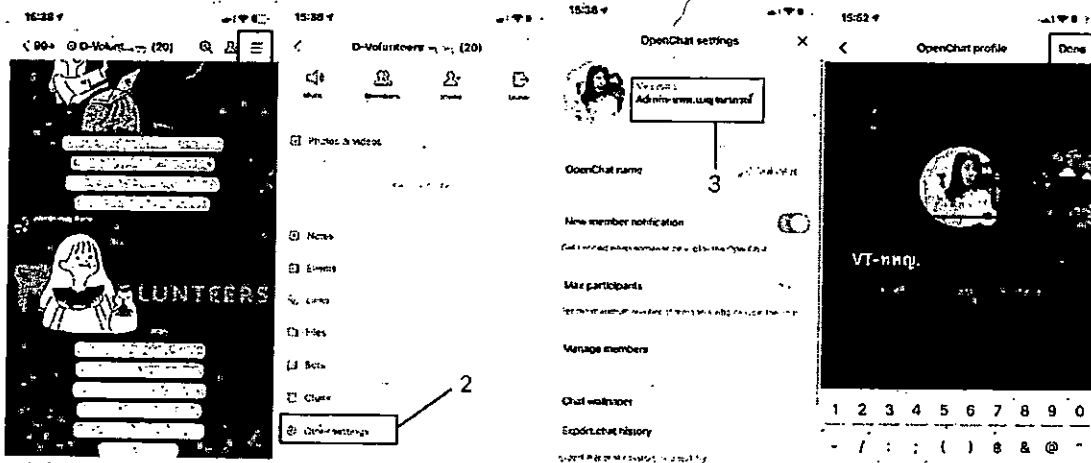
15:38

< 99+ D-Volunt... (20)

LUNTEERS

15:38

<

D-Volunteers (20)

Mute

Members

Invite

Leave

Photos & videos

Notes

Events

Links

Files

Bots

Chats

Other settings

2

15:38

OpenChat settings

×

Admin-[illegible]

3

OpenChat name

New member notification

Max participants

Manage members

Chat wallpaper

Export chat history

15:52

<

OpenChat profile

Done

VT-nnnq.

1 2 3 4 5 6 7 8 9 0

- / : ; ( ) $ & @ "